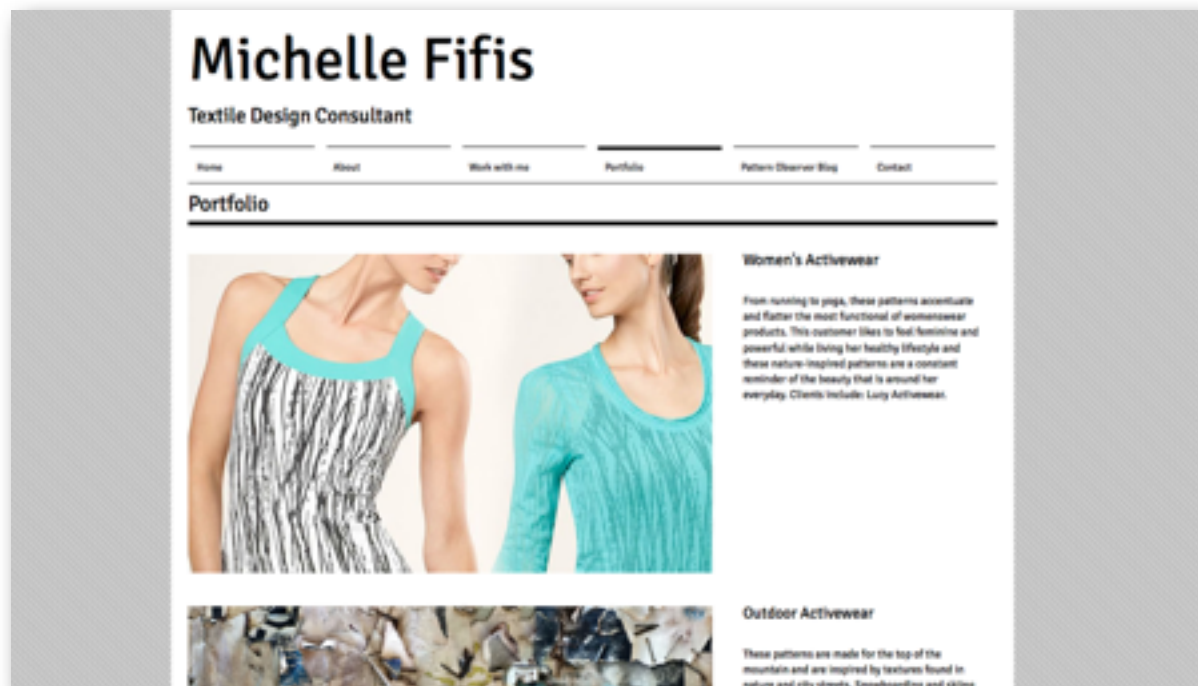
Michelle Fifis

Textile Design Consultant

Home
About
Work with me
Portfolio
Pattern Observer Blog
Contact

Portfolio

Women's Activewear

From running to yoga, these patterns accentuate and flatter the most functional of womenswear products. This customer likes to feel feminine and powerful while living her healthy lifestyle and these nature-inspired patterns are a constant reminder of the beauty that is around her everyday. Clients include: Lucy Activewear.

Outdoor Activewear

These patterns are made for the top of the mountain and are inspired by textures found in nature and city streets. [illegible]